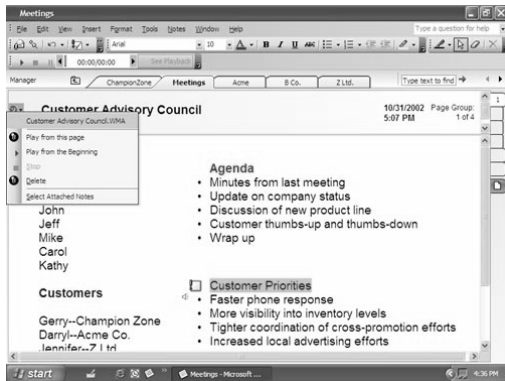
Meetings

File Edit View Insert Format Tools Notes Window Help

Type a question for help

Arial 10

00:00/00:00 See Playback

Manager ChampionZone Meetings Acme B Co. Z Ltd.

Type text to find

Customer Advisory Council

10/31/2002 5:07 PM

Page Group: 1 of 4

Customer Advisory Council.WMA

Play from this page

Play from the Beginning

Stop

Delete

Select Attached Notes

John
Jeff
Mike
Carol
Kathy

Agenda

- Minutes from last meeting
- Update on company status
- Discussion of new product line
- Customer thumbs-up and thumbs-down
- Wrap up

Customers

Gerry--Champion Zone
Darryl--Acme Co.
Jennifer--Z Ltd

Customer Priorities

- Faster phone response
- More visibility into inventory levels
- Tighter coordination of cross-promotion efforts
- Increased local advertising efforts

start Meetings - Microsoft ... 4:36 PM